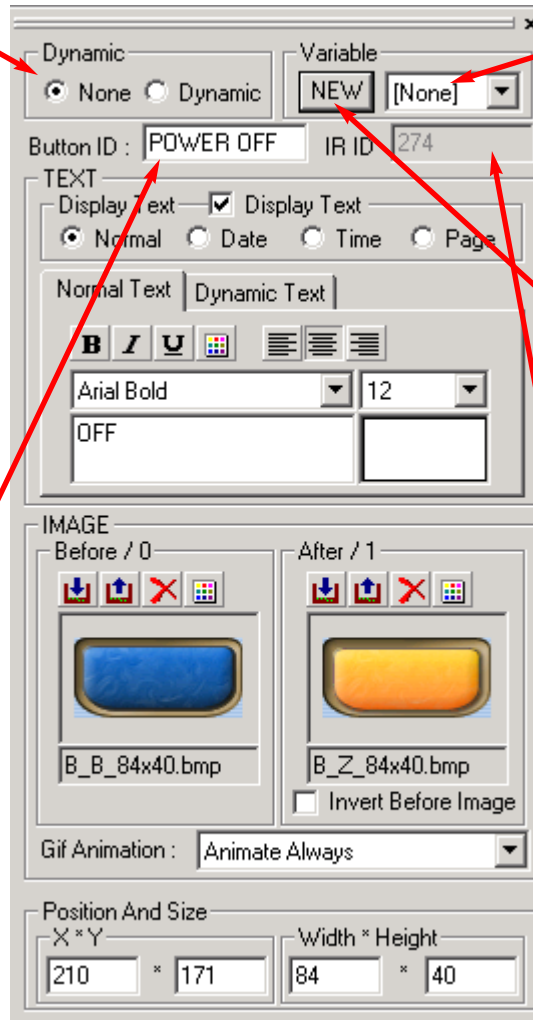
Dynamic
None Dynamic

Variable
NEW [None]

Button ID : POWER OFF
IR ID 274

TEXT
Display Text Display Text
Normal Date Time Page

Normal Text Dynamic Text

B I U

Arial Bold 12

OFF

IMAGE
Before / 0
B_B_84x40.bmp

After / 1
B_Z_84x40.bmp
Invert Before Image

Gif Animation : Animate Always

Position And Size
X * Y
210 * 171
Width * Height
84 * 40